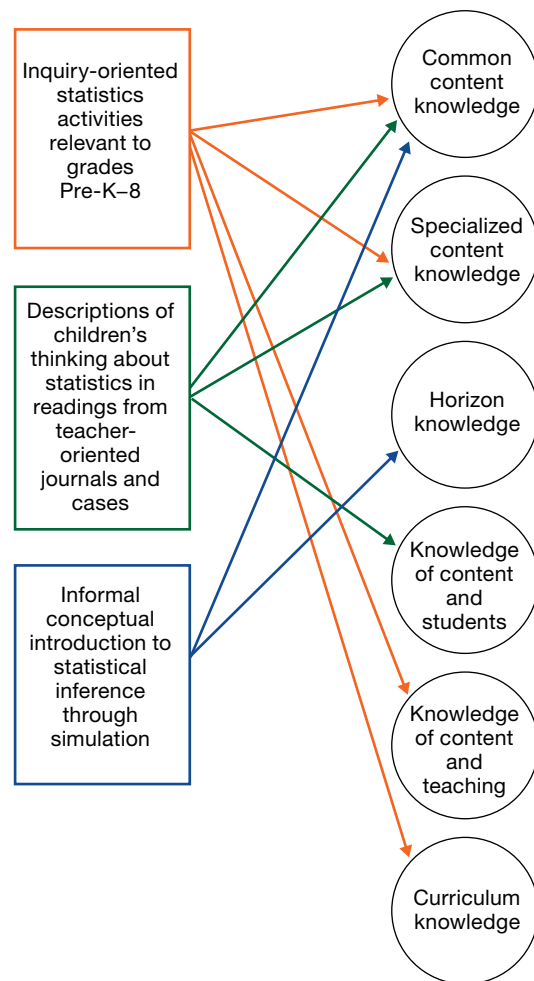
Inquiry-oriented statistics activities relevant to grades Pre-K–8

Descriptions of children's thinking about statistics in readings from teacher-oriented journals and cases

Informal conceptual introduction to statistical inference through simulation

Common content knowledge

Specialized content knowledge

Horizon knowledge

Knowledge of content and students

Knowledge of content and teaching

Curriculum knowledge